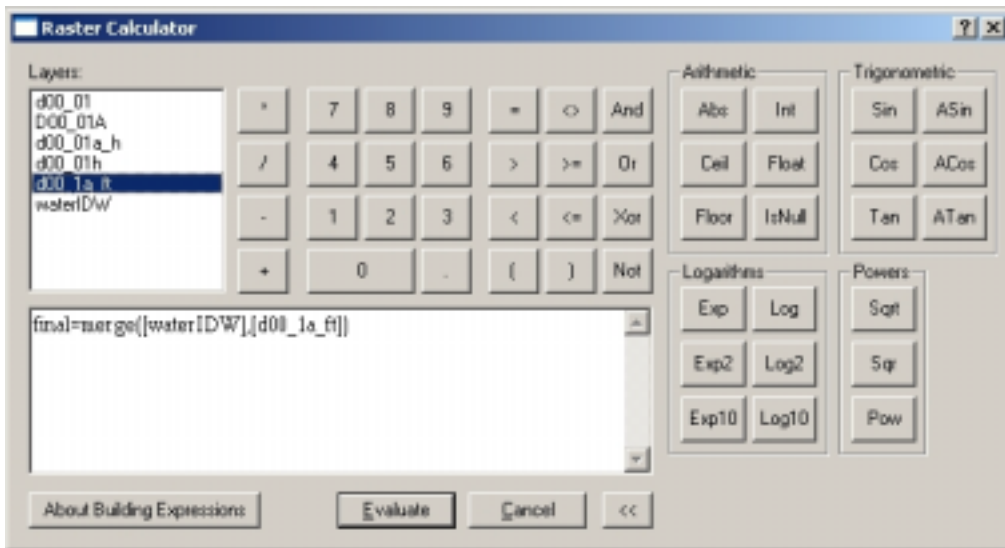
Raster Calculator

?  X

Layers:

d00_01
D00_01A
d00_01a_h
d00_01h
d00_1a_ft
waterIDW

*  7  8  9  =  <>  And
/  4  5  6  >  >=  Or
-  1  2  3  <  <=  Xor
+  0  .  (  )  Not

Arithmetic
Abs  Int
Ceil  Float
Floor  IsNull

Trigonometric
Sin  ASin
Cos  ACos
Tan  ATan

Logarithms
Exp  Log
Exp2  Log2
Exp10  Log10

Powers
Sqrt
Sqr
Pow

final=merge([waterIDW],[d00_1a_ft])

About Building Expressions

Evaluate

Cancel

<<